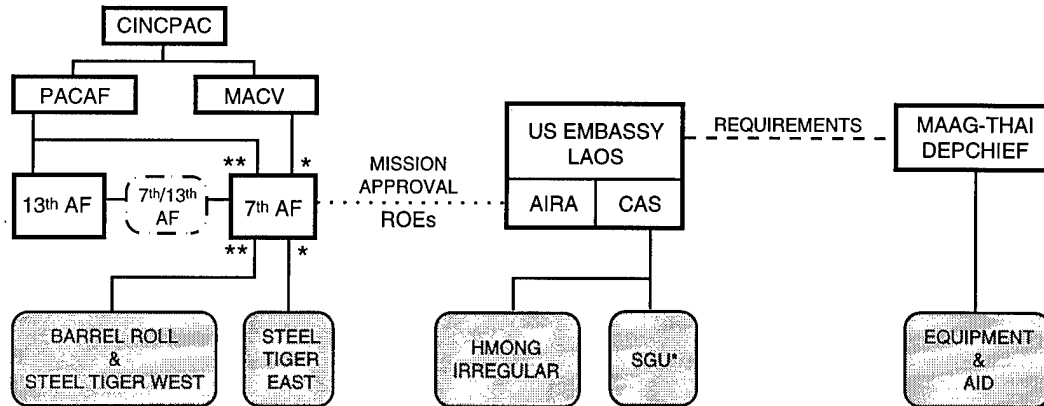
CINCPAC

PACAF

MACV

13th AF

7th/13th AF

**

*

7th AF

**

*

MISSION APPROVAL

ROEs

US EMBASSY LAOS

AIRA

CAS

REQUIREMENTS

MAAG-THAI DEPCHIEF

BARREL ROLL & STEEL TIGER WEST

STEEL TIGER EAST

HMONG IRREGULAR

SGU*

EQUIPMENT & AID